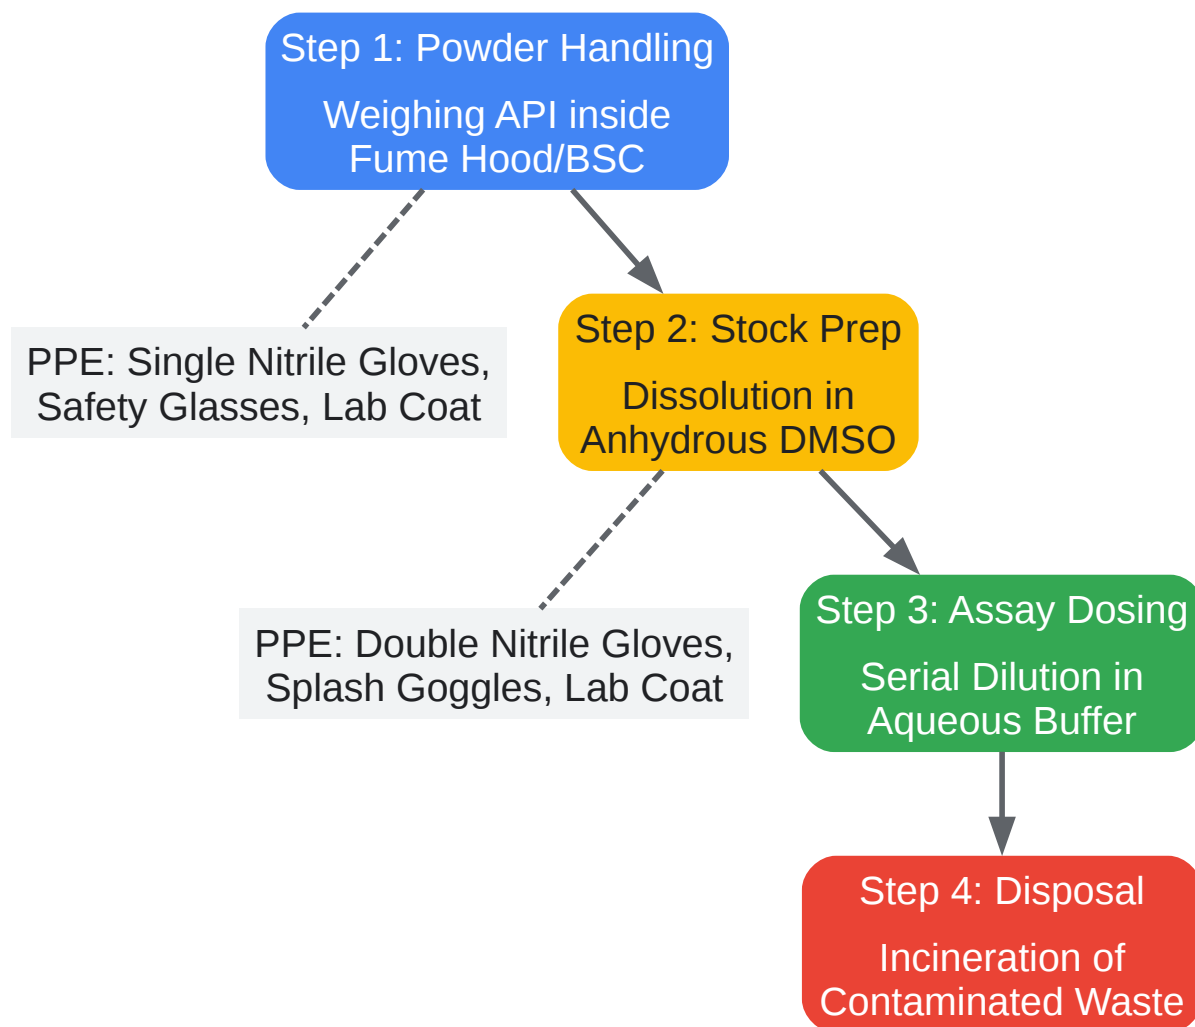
Step 1: Powder Handling

Weighing API inside Fume Hood/BSC

PPE: Single Nitrile Gloves, Safety Glasses, Lab Coat

Step 2: Stock Prep

Dissolution in Anhydrous DMSO

PPE: Double Nitrile Gloves, Splash Goggles, Lab Coat

Step 3: Assay Dosing

Serial Dilution in Aqueous Buffer

Step 4: Disposal

Incineration of Contaminated Waste